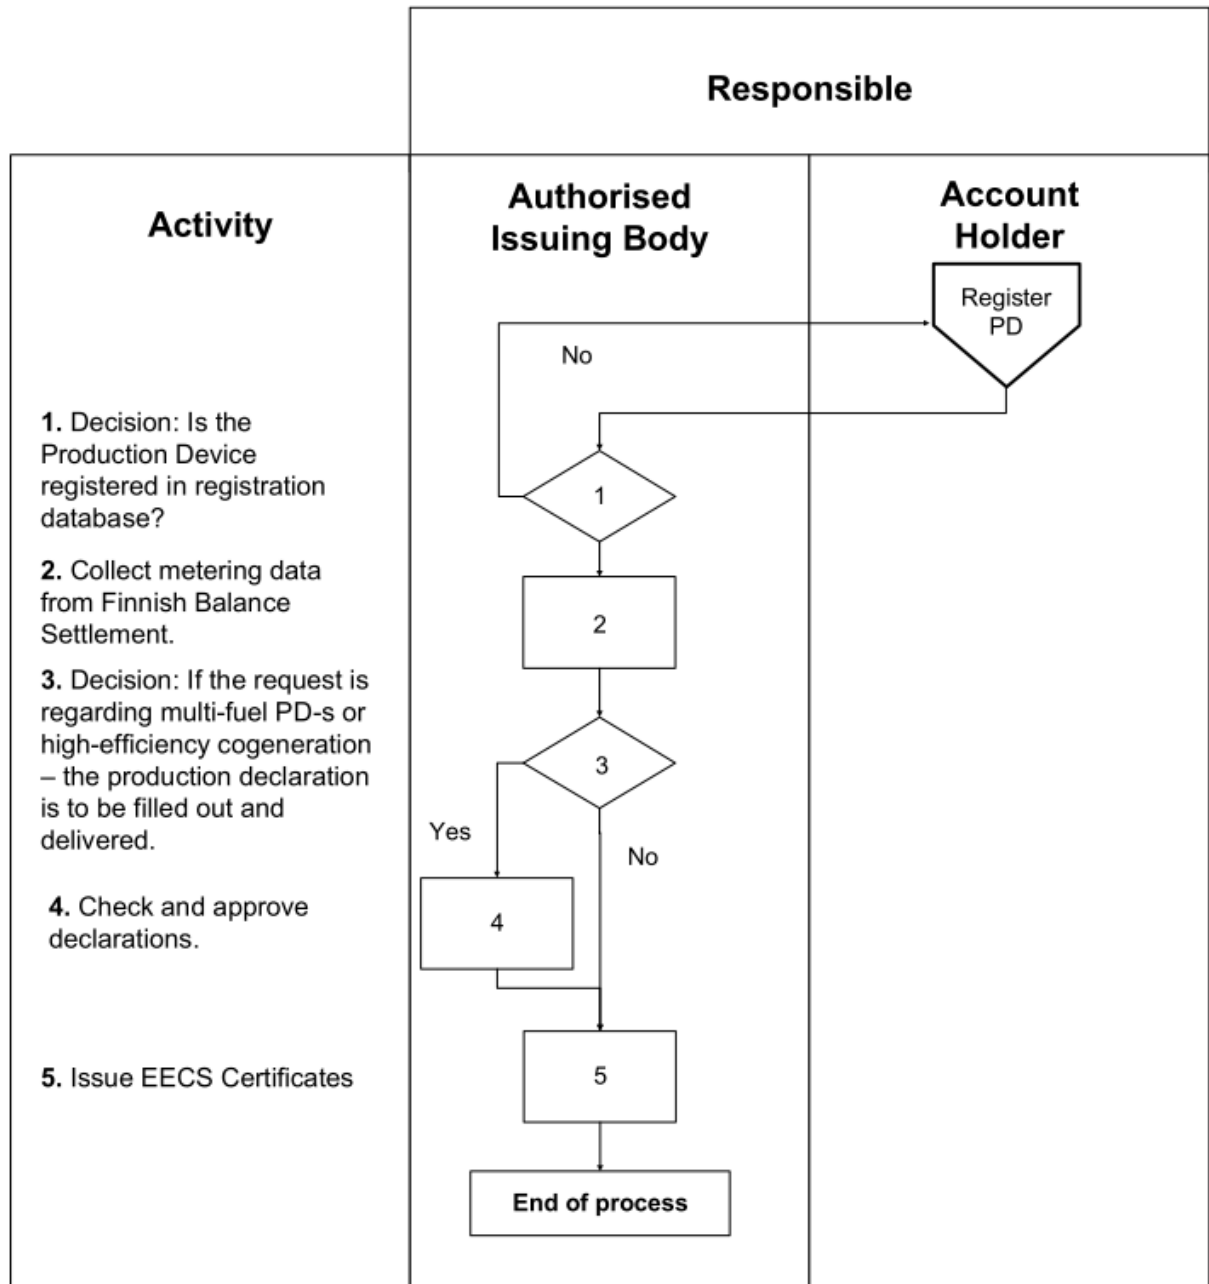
Responsible

Activity

Authorised Issuing Body

Account Holder

Register PD

No

1. Decision: Is the Production Device registered in registration database?

1

2. Collect metering data from Finnish Balance Settlement.

2

3. Decision: If the request is regarding multi-fuel PD-s or high-efficiency cogeneration – the production declaration is to be filled out and delivered.

3

Yes

No

4. Check and approve declarations.

4

5. Issue EECS Certificates

5

End of process